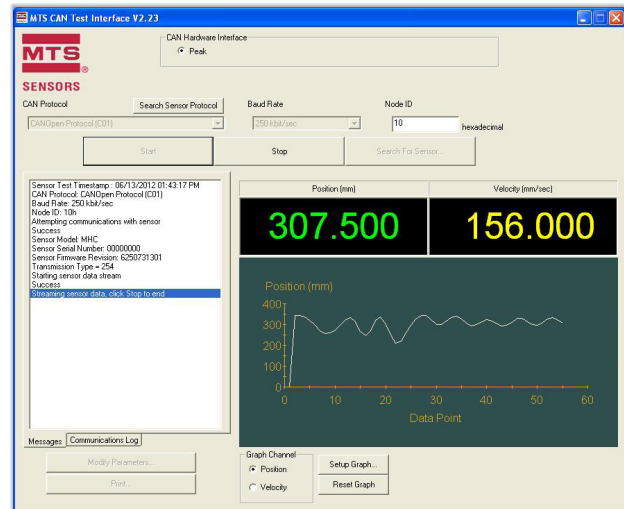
MTS CAN Test Interface V2.23

MTS
SENSORS

CAN Hardware Interface
Peak

CAN Protocol
Search Sensor Protocol
Baud Rate
Node ID
CANOpen Protocol (C01)
250 kbit/sec
10
hexadecimal

Start
Stop
Search For Sensor...

Sensor Test Timestamp : 06/13/2012 01:43:17 PM
CAN Protocol: CANOpen Protocol (C01)
Baud Rate: 250 kbit/sec
Node ID: 10h
Attempting communications with sensor
Success
Sensor Model: MHC
Sensor Serial Number: 00000000
Sensor Firmware Revision: 6250731301
Transmission Type = 254
Starting sensor data stream
Success
Streaming sensor data, click Stop to end

Messages
Communications Log

Position (mm)
Velocity (mm/sec)
307.500
156.000

Position (mm)
400
300
200
100
0
0
10
20
30
40
50
60
Data Point

Modify Parameters...
Print...

Graph Channel
Position
Velocity
Setup Graph...
Reset Graph